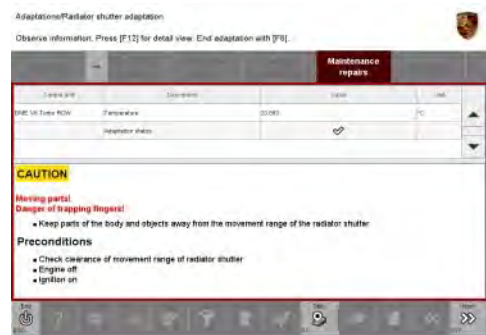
Adaptations/Radiator shutter adaptation

Observe information. Press [F12] for detail view. End adaptation with [F8].

Maintenance repairs

| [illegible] | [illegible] | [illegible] | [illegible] |
|---|---|---|---|
| DME V6 Turbo ROW | Temperature | 22.000 | °C |
| | Adaptation status | ✓ | |

CAUTION

Moving parts!
Danger of trapping fingers!

▪ Keep parts of the body and objects away from the movement range of the radiator shutter

Preconditions

▪ Check clearance of movement range of radiator shutter
▪ Engine off
▪ Ignition on